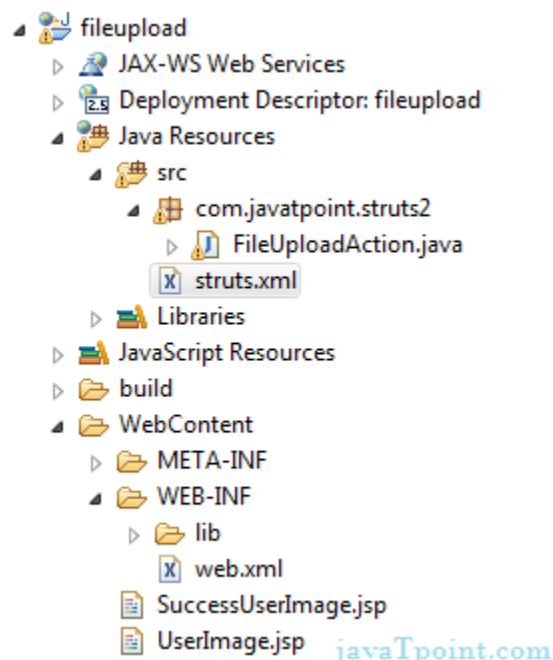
fileupload
JAX-WS Web Services
2.5 Deployment Descriptor: fileupload
Java Resources
src
com.javatpoint.struts2
FileUploadAction.java
struts.xml
Libraries
JavaScript Resources
build
WebContent
META-INF
WEB-INF
lib
web.xml
SuccessUserImage.jsp
UserImage.jsp
javaTpoint.com